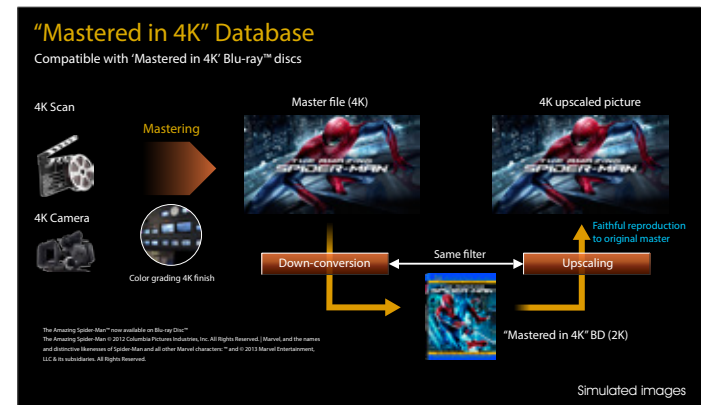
“Mastered in 4K” Database

Compatible with ‘Mastered in 4K’ Blu-ray™ discs

4K Scan

Mastering

Master file (4K)

4K upscaled picture

THE AMAZING SPIDER-MAN

THE AMAZING SPIDER-MAN

4K Camera

Color grading 4K finish

Faithful reproduction to original master

Same filter

Down-conversion

Upscaling

The Amazing Spider-Man™ now available on Blu-ray Disc™
The Amazing Spider-Man © 2012 Columbia Pictures Industries, Inc. All Rights Reserved. | Marvel, and the names and distinctive likenesses of Spider-Man and all other Marvel characters: ™ and © 2013 Marvel Entertainment, LLC & its subsidiaries. All Rights Reserved.

“Mastered in 4K” BD (2K)

Simulated images